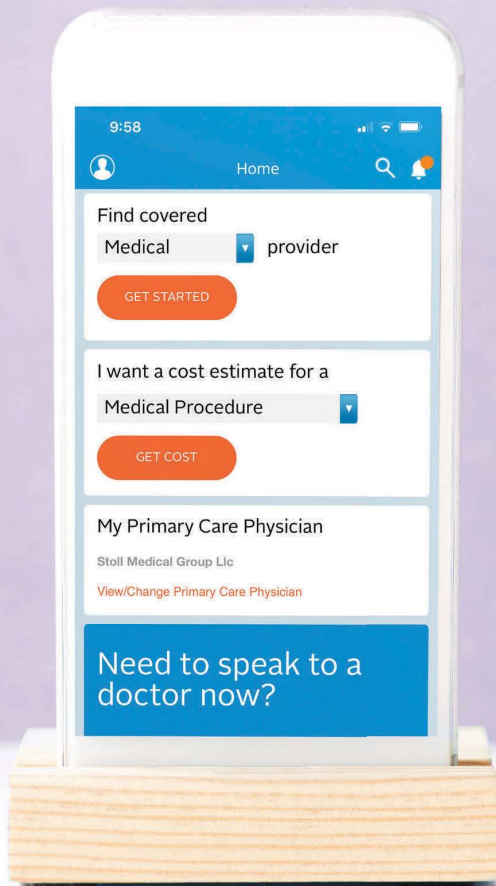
9:58

Home

Find covered

Medical provider

GET STARTED

I want a cost estimate for a

Medical Procedure

GET COST

My Primary Care Physician

Stoll Medical Group Llc

View/Change Primary Care Physician

Need to speak to a doctor now?